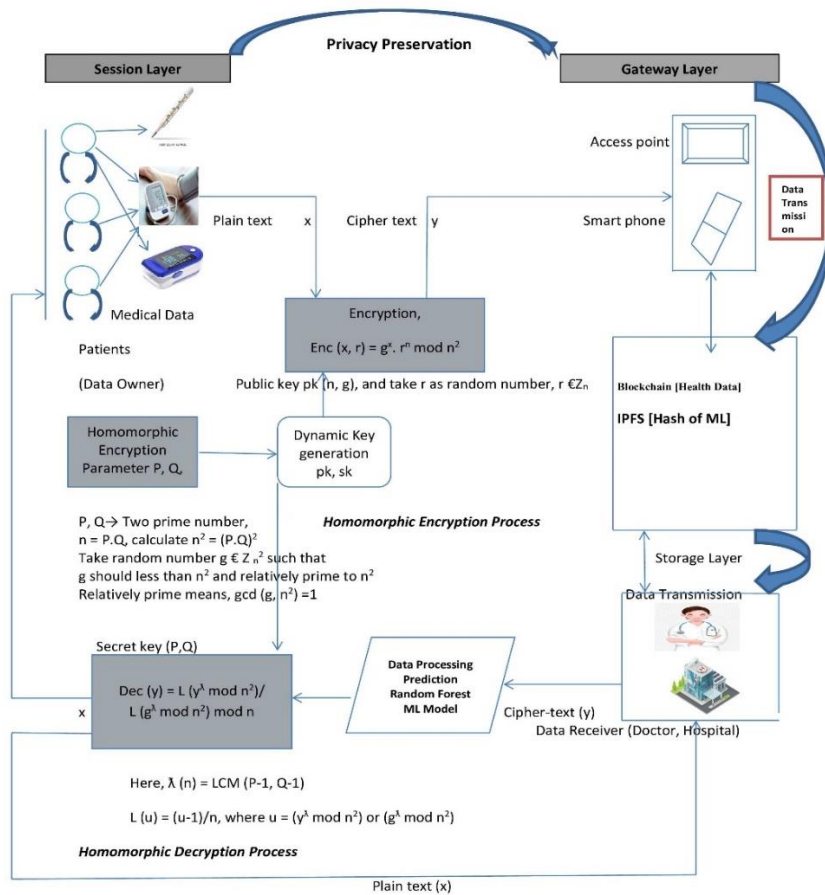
Privacy Preservation

Session Layer

Gateway Layer

Access point

Data Transmission

Plain text x

Cipher text y

Smart phone

Medical Data

Encryption,

Enc (x, r) = $g^x . r^n \mod n^2$

Patients

(Data Owner)

Public key pk (n, g), and take r as random number, r €$Z_n$

Blockchain [Health Data]

IPFS [Hash of ML]

Homomorphic Encryption Parameter P, Q,

Dynamic Key generation pk, sk

P, Q→ Two prime number,
n = P.Q, calculate $n^2 = (P.Q)^2$
Take random number g € $Z_{n^2}$ such that
g should less than $n^2$ and relatively prime to $n^2$
Relatively prime means, gcd (g, $n^2$) =1

Homomorphic Encryption Process

Storage Layer

Data Transmission

Secret key (P,Q)

Dec (y) = L ($y^\lambda \mod n^2$)/ L ($g^\lambda \mod n^2$) mod n

x

Data Processing Prediction Random Forest ML Model

Cipher-text (y)

Data Receiver (Doctor, Hospital)

Here, λ (n) = LCM (P-1, Q-1)

L (u) = (u-1)/n, where u = ($y^\lambda \mod n^2$) or ($g^\lambda \mod n^2$)

Homomorphic Decryption Process

Plain text (x)